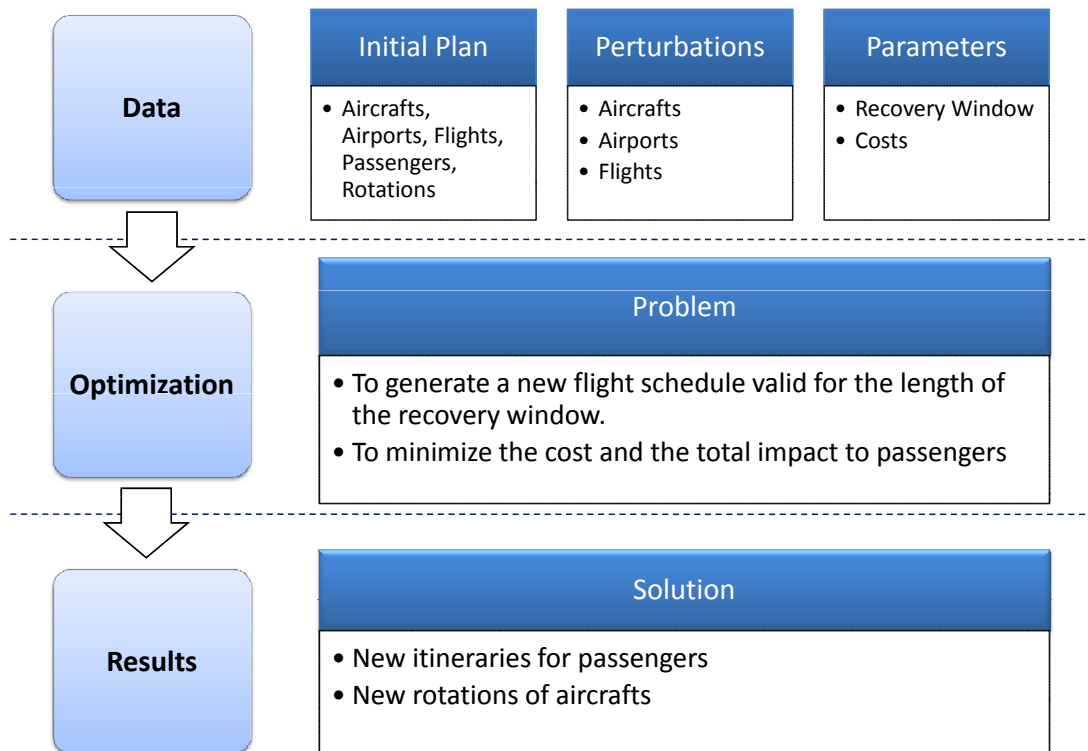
Data

Initial Plan
- Aircrafts, Airports, Flights, Passengers, Rotations

Perturbations
- Aircrafts
- Airports
- Flights

Parameters
- Recovery Window
- Costs

Optimization

Problem
- To generate a new flight schedule valid for the length of the recovery window.
- To minimize the cost and the total impact to passengers

Results

Solution
- New itineraries for passengers
- New rotations of aircrafts